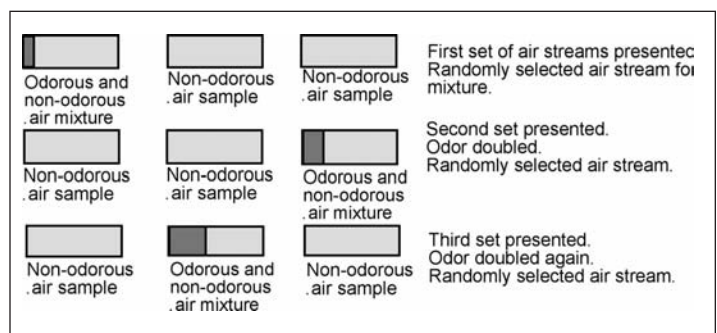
Odorous and non-odorous .air mixture

Non-odorous .air sample

Non-odorous .air sample

First set of air streams presentec Randomly selected air stream foi mixture.

Non-odorous .air sample

Non-odorous .air sample

Odorous and non-odorous .air mixture

Second set presented. Odor doubled. Randomly selected air stream.

Non-odorous .air sample

Odorous and non-odorous .air mixture

Non-odorous .air sample

Third set presented. Odor doubled again. Randomly selected air stream.